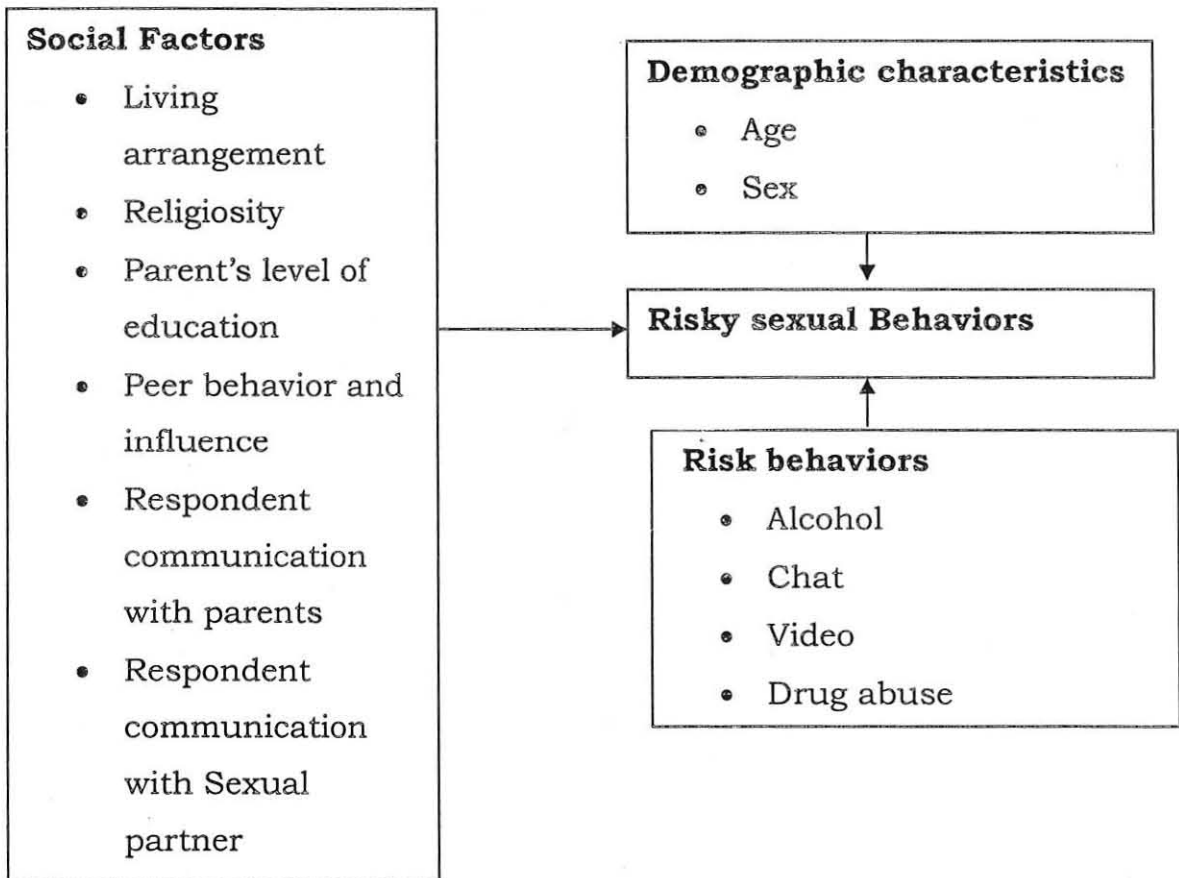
**Social Factors**

- Living arrangement
- Religiosity
- Parent's level of education
- Peer behavior and influence
- Respondent communication with parents
- Respondent communication with Sexual partner

**Demographic characteristics**

- Age
- Sex

**Risky sexual Behaviors**

**Risk behaviors**

- Alcohol
- Chat
- Video
- Drug abuse